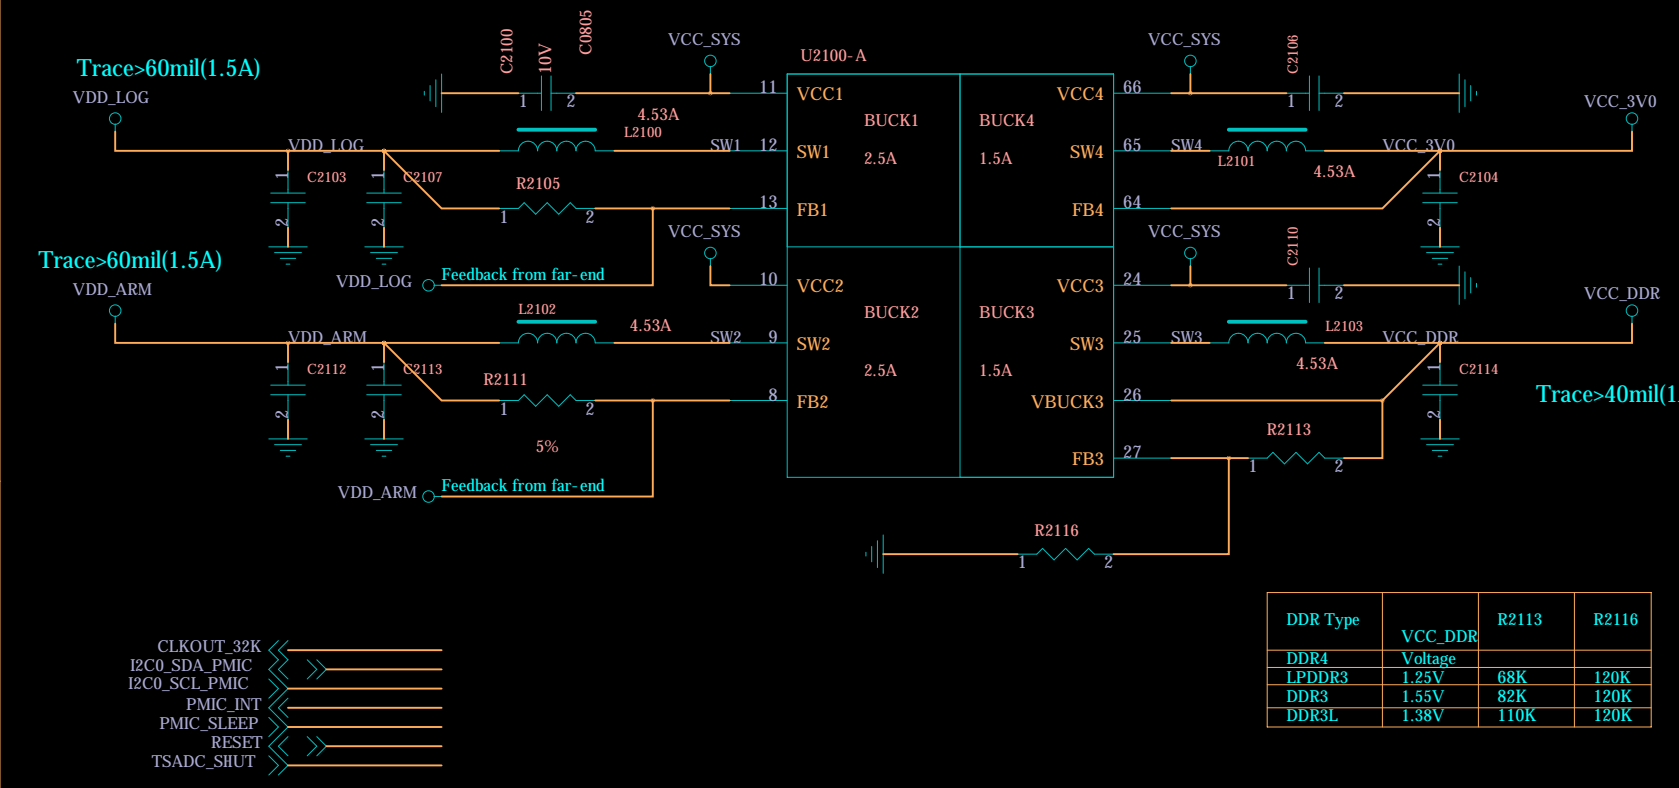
Trace>60mil(1.5A)
VDD_LOG

C2100 10V C0805
1 2
VCC_SYS
U2100-A
11
4.53A
L2100
VDD_LOG
SW1 12
C2103 C2107
R2105
1 2
13
VCC_SYS
10

Trace>60mil(1.5A)
VDD_ARM
VDD_LOG Feedback from far-end

L2102
4.53A
VDD_ARM
SW2 9
C2112 C2113
R2111
1 2
8
5%

VDD_ARM Feedback from far-end

VCC1 SW1 FB1 BUCK1 2.5A
VCC2 SW2 FB2 BUCK2 2.5A
BUCK4 1.5A VCC4 SW4 FB4
BUCK3 1.5A VCC3 SW3 VBUCK3 FB3

VCC_SYS
C2106
66
1 2
VCC_3V0
65 SW4
L2101
VCC_3V0
4.53A
C2104
64
VCC_SYS
C2110
24
1 2
VCC_DDR
25 SW3
L2103
VCC_DDR
4.53A
C2114
Trace>40mil(1.
26
R2113
27
1 2
R2116
1 2

CLKOUT_32K
I2C0_SDA_PMIC
I2C0_SCL_PMIC
PMIC_INT
PMIC_SLEEP
RESET
TSADC_SHUT

| DDR Type | VCC_DDR Voltage | R2113 | R2116 |
|---|---|---|---|
| DDR4 | | | |
| LPDDR3 | 1.25V | 68K | 120K |
| DDR3 | 1.55V | 82K | 120K |
| DDR3L | 1.38V | 110K | 120K |